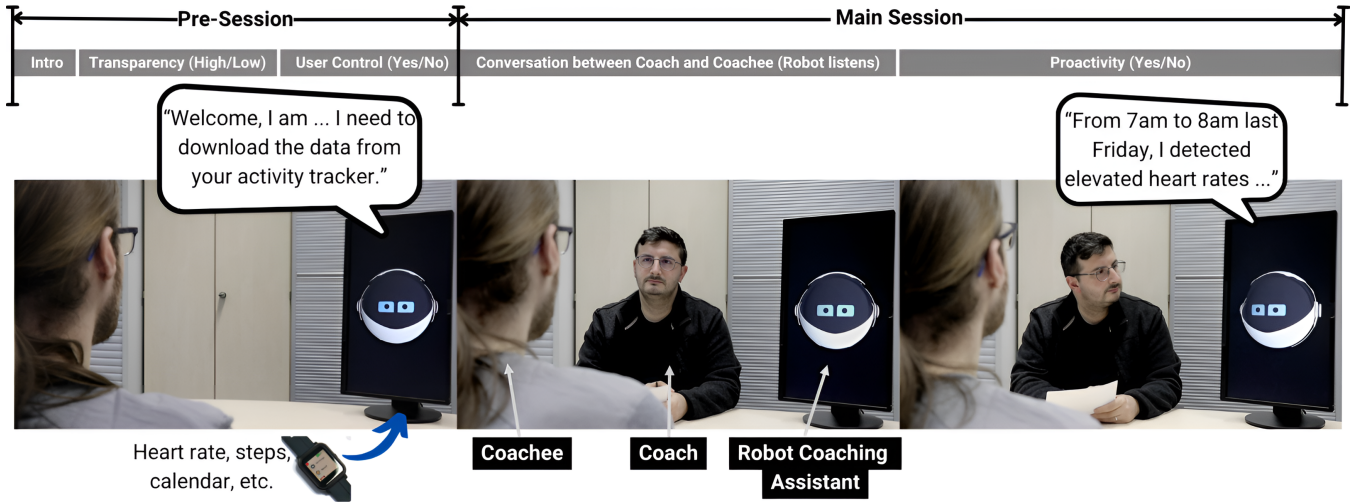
Pre-Session

Main Session

Intro

Transparency (High/Low)

User Control (Yes/No)

Conversation between Coach and Coachee (Robot listens)

Proactivity (Yes/No)

"Welcome, I am ... I need to download the data from your activity tracker."

"From 7am to 8am last Friday, I detected elevated heart rates ..."

Heart rate, steps, calendar, etc.

Coachee

Coach

Robot Coaching Assistant